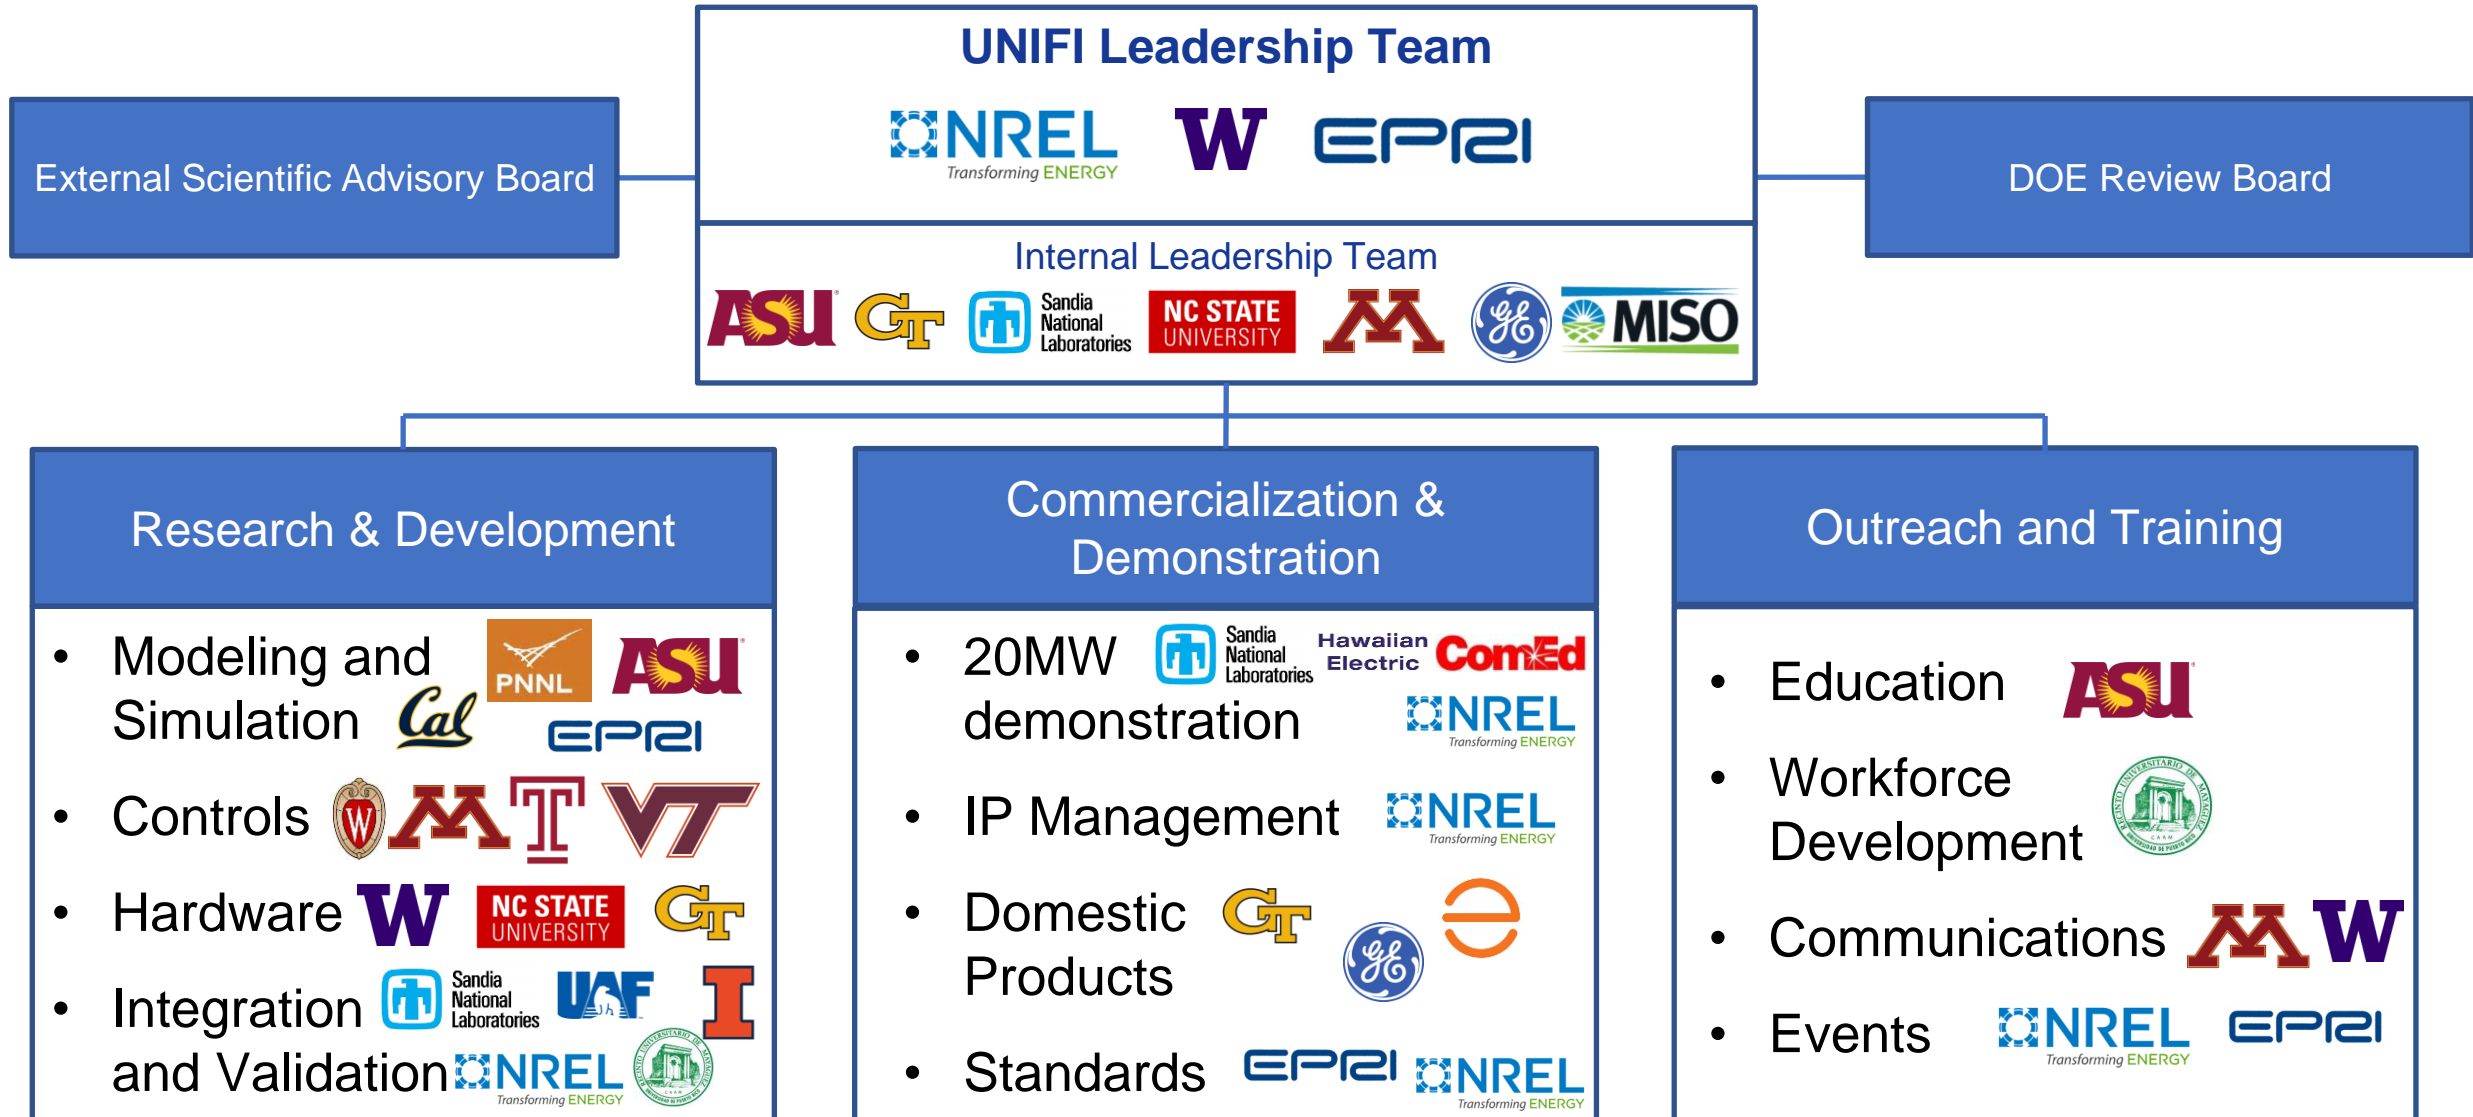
External Scientific Advisory Board

UNIFI Leadership Team

NREL Transforming ENERGY W EPRI

DOE Review Board

Internal Leadership Team

ASU GT Sandia National Laboratories NC STATE UNIVERSITY M GE MISO

Research & Development

- Modeling and Simulation PNNL ASU Cal EPRI
- Controls W M T VT
- Hardware W NC STATE UNIVERSITY GT
- Integration and Validation Sandia National Laboratories UAF I NREL Transforming ENERGY

Commercialization & Demonstration

- 20MW demonstration Sandia National Laboratories Hawaiian Electric ComEd NREL Transforming ENERGY
- IP Management NREL Transforming ENERGY
- Domestic Products GT GE
- Standards EPRI NREL Transforming ENERGY

Outreach and Training

- Education ASU
- Workforce Development
- Communications M W
- Events NREL Transforming ENERGY EPRI